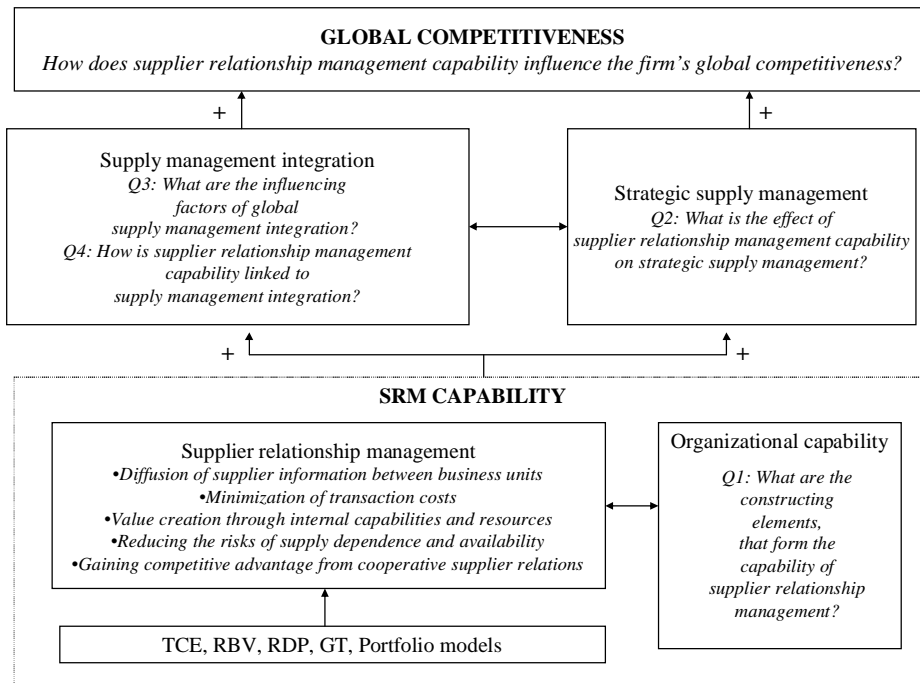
GLOBAL COMPETITIVENESS
How does supplier relationship management capability influence the firm's global competitiveness?

+

+

Supply management integration
Q3: What are the influencing factors of global supply management integration?
Q4: How is supplier relationship management capability linked to supply management integration?

Strategic supply management
Q2: What is the effect of supplier relationship management capability on strategic supply management?

+

+

SRM CAPABILITY

Supplier relationship management
•Diffusion of supplier information between business units
•Minimization of transaction costs
•Value creation through internal capabilities and resources
•Reducing the risks of supply dependence and availability
•Gaining competitive advantage from cooperative supplier relations

Organizational capability
Q1: What are the constructing elements, that form the capability of supplier relationship management?

TCE, RBV, RDP, GT, Portfolio models